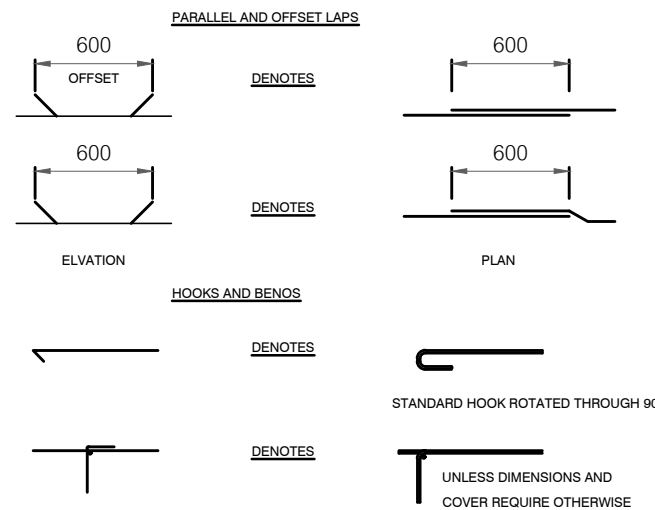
PARALLEL AND OFFSET LAPS

600

OFFSET

DENOTES

600

600

DENOTES

600

ELVATION

PLAN

HOOKS AND BENOS

DENOTES

STANDARD HOOK ROTATED THROUGH 9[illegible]

DENOTES

UNLESS DIMENSIONS AND COVER REQUIRE OTHERWISE